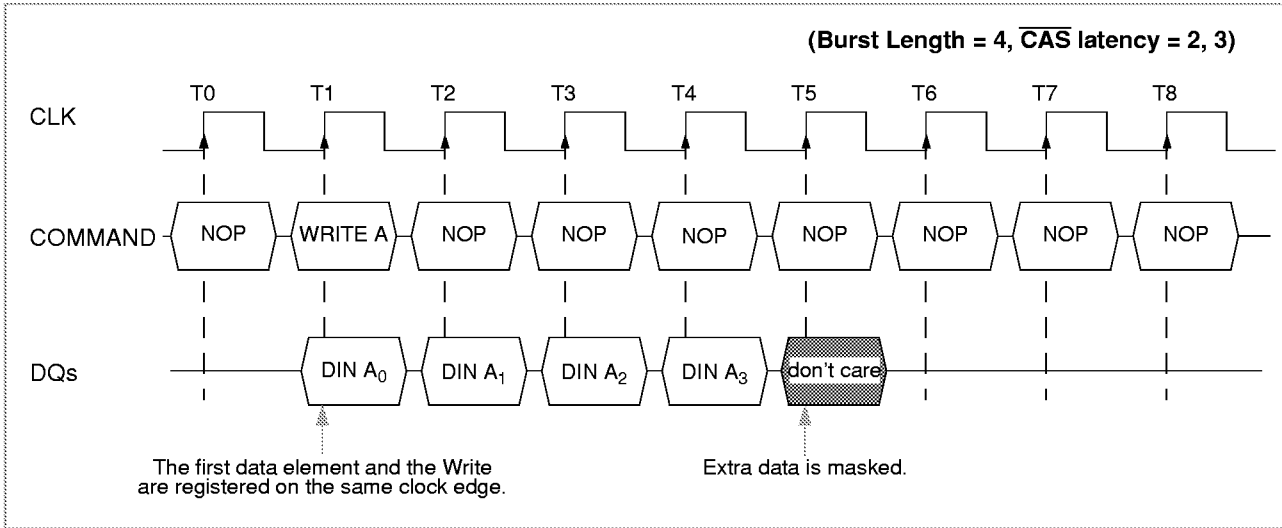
(Burst Length = 4, $\overline{\text{CAS}}$ latency = 2, 3)

T0 T1 T2 T3 T4 T5 T6 T7 T8

CLK

COMMAND NOP WRITE A NOP NOP NOP NOP NOP NOP NOP

DQs DIN $A_0$ DIN $A_1$ DIN $A_2$ DIN $A_3$ don't care

The first data element and the Write are registered on the same clock edge.

Extra data is masked.